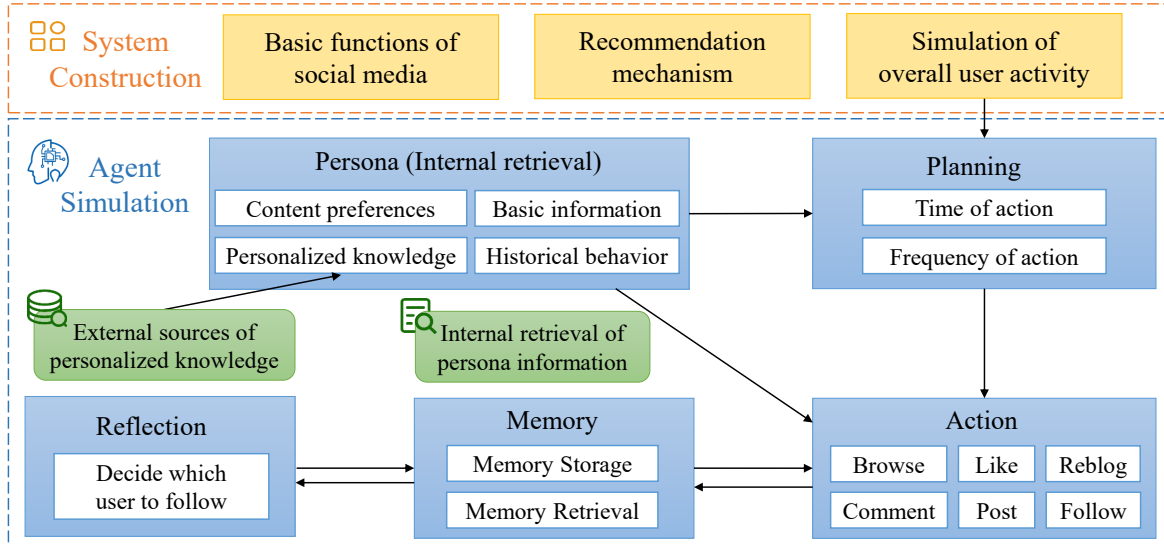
System Construction

Basic functions of social media

Recommendation mechanism

Simulation of overall user activity

Agent Simulation

Persona (Internal retrieval)

Content preferences

Basic information

Personalized knowledge

Historical behavior

Planning

Time of action

Frequency of action

External sources of personalized knowledge

Internal retrieval of persona information

Reflection

Decide which user to follow

Memory

Memory Storage

Memory Retrieval

Action

Browse

Like

Reblog

Comment

Post

Follow